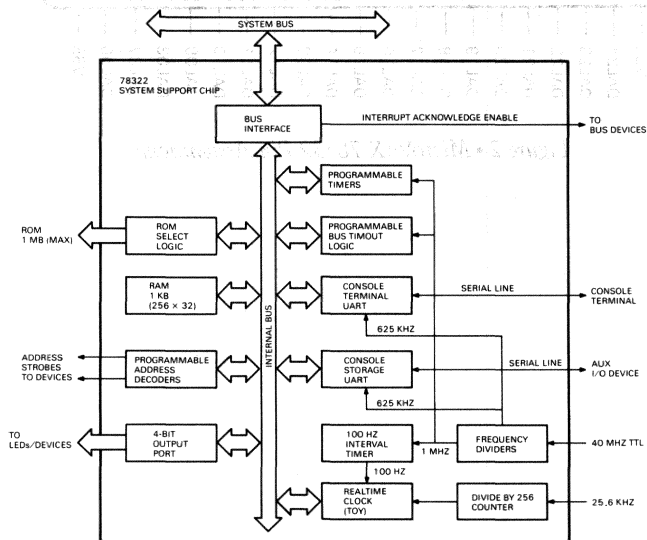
SYSTEM BUS

78322
SYSTEM SUPPORT CHIP

BUS INTERFACE

INTERRUPT ACKNOWLEDGE ENABLE

TO BUS DEVICES

PROGRAMMABLE TIMERS

ROM 1 MB (MAX)

ROM SELECT LOGIC

PROGRAMMABLE BUS TIMOUT LOGIC

RAM 1 KB (256 × 32)

CONSOLE TERMINAL UART

SERIAL LINE

CONSOLE TERMINAL

625 KHZ

INTERNAL BUS

ADDRESS STROBES TO DEVICES

PROGRAMMABLE ADDRESS DECODERS

CONSOLE STORAGE UART

SERIAL LINE

AUX I/O DEVICE

625 KHZ

TO LEDs/DEVICES

4-BIT OUTPUT PORT

100 HZ INTERVAL TIMER

1 MHZ

FREQUENCY DIVIDERS

40 MHZ TTL

100 HZ

REALTIME CLOCK (TOY)

DIVIDE BY 256 COUNTER

25.6 KHZ